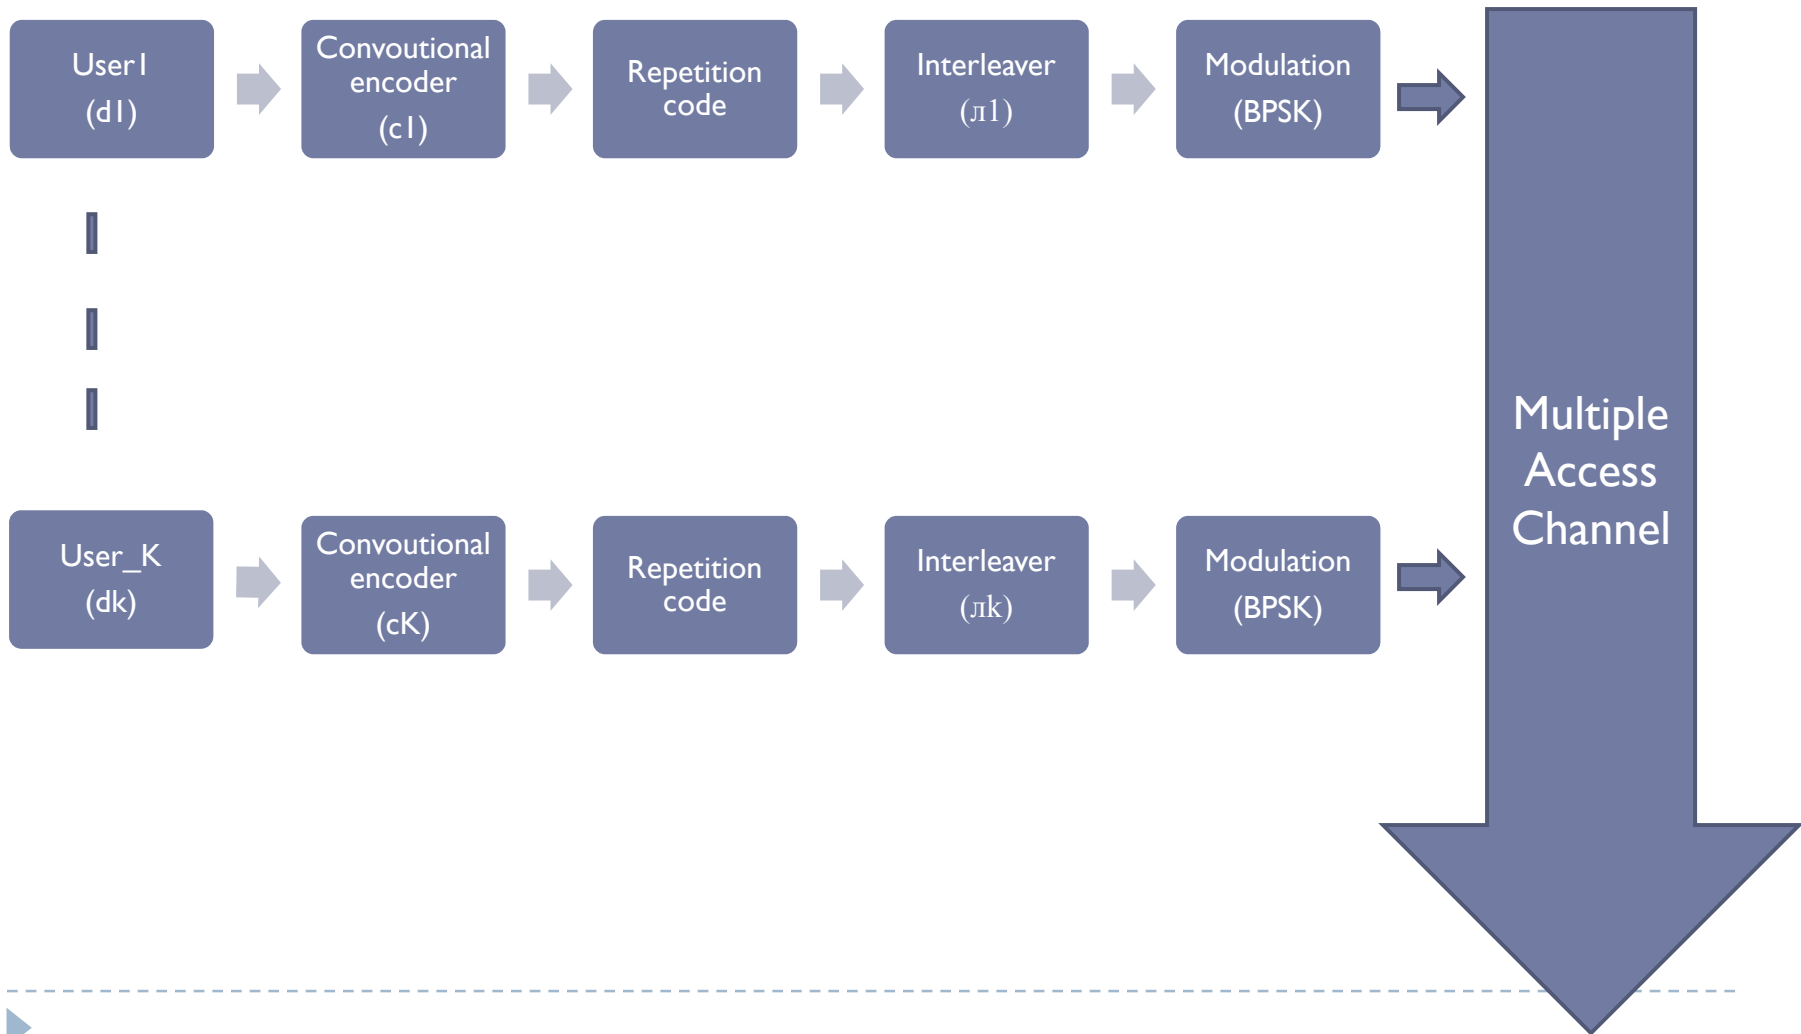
User1
(d1)

Convoutional encoder
(c1)

Repetition code

Interleaver
(л1)

Modulation
(BPSK)

User_K
(dk)

Convoutional encoder
(cK)

Repetition code

Interleaver
(лk)

Modulation
(BPSK)

Multiple Access Channel